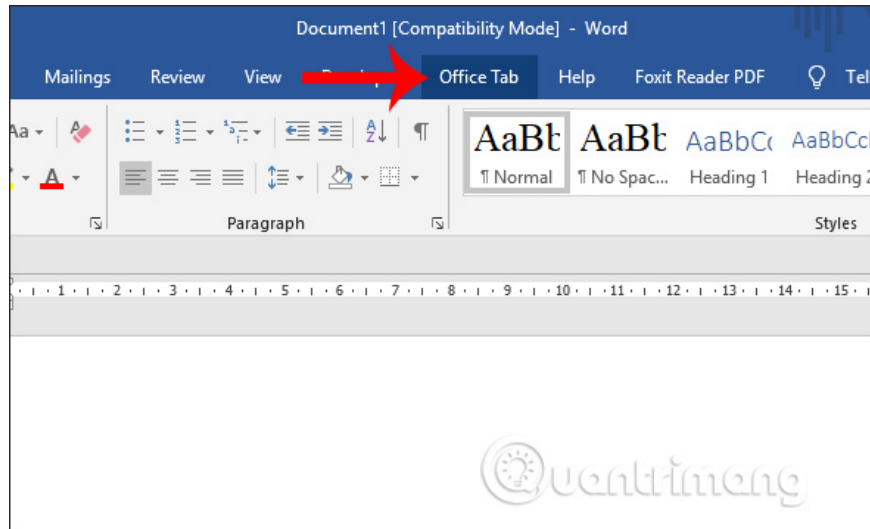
Document1 [Compatibility Mode] - Word

Mailings Review View Develop Office Tab Help Foxit Reader PDF Tel

Aa A

AaBb AaBb AaBbC AaBbC

¶ Normal ¶ No Spac... Heading 1 Heading 2

Paragraph

Styles

1 2 3 4 5 6 7 8 9 10 11 12 13 14 15

Quantrimang